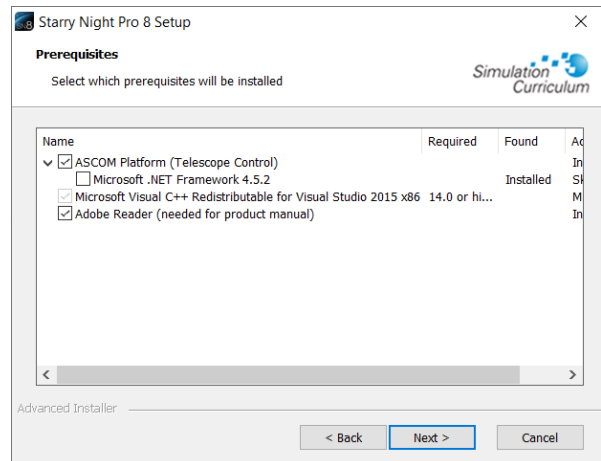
Starry Night Pro 8 Setup

Prerequisites

Select which prerequisites will be installed

Simulation Curriculum

| Name | Required | Found | Ac |
|---|---|---|---|
| ASCOM Platform (Telescope Control) | | | In |
| Microsoft .NET Framework 4.5.2 | | Installed | Sk |
| Microsoft Visual C++ Redistributable for Visual Studio 2015 x86 | 14.0 or hi... | | M |
| Adobe Reader (needed for product manual) | | | In |

Advanced Installer

< Back

Next >

Cancel